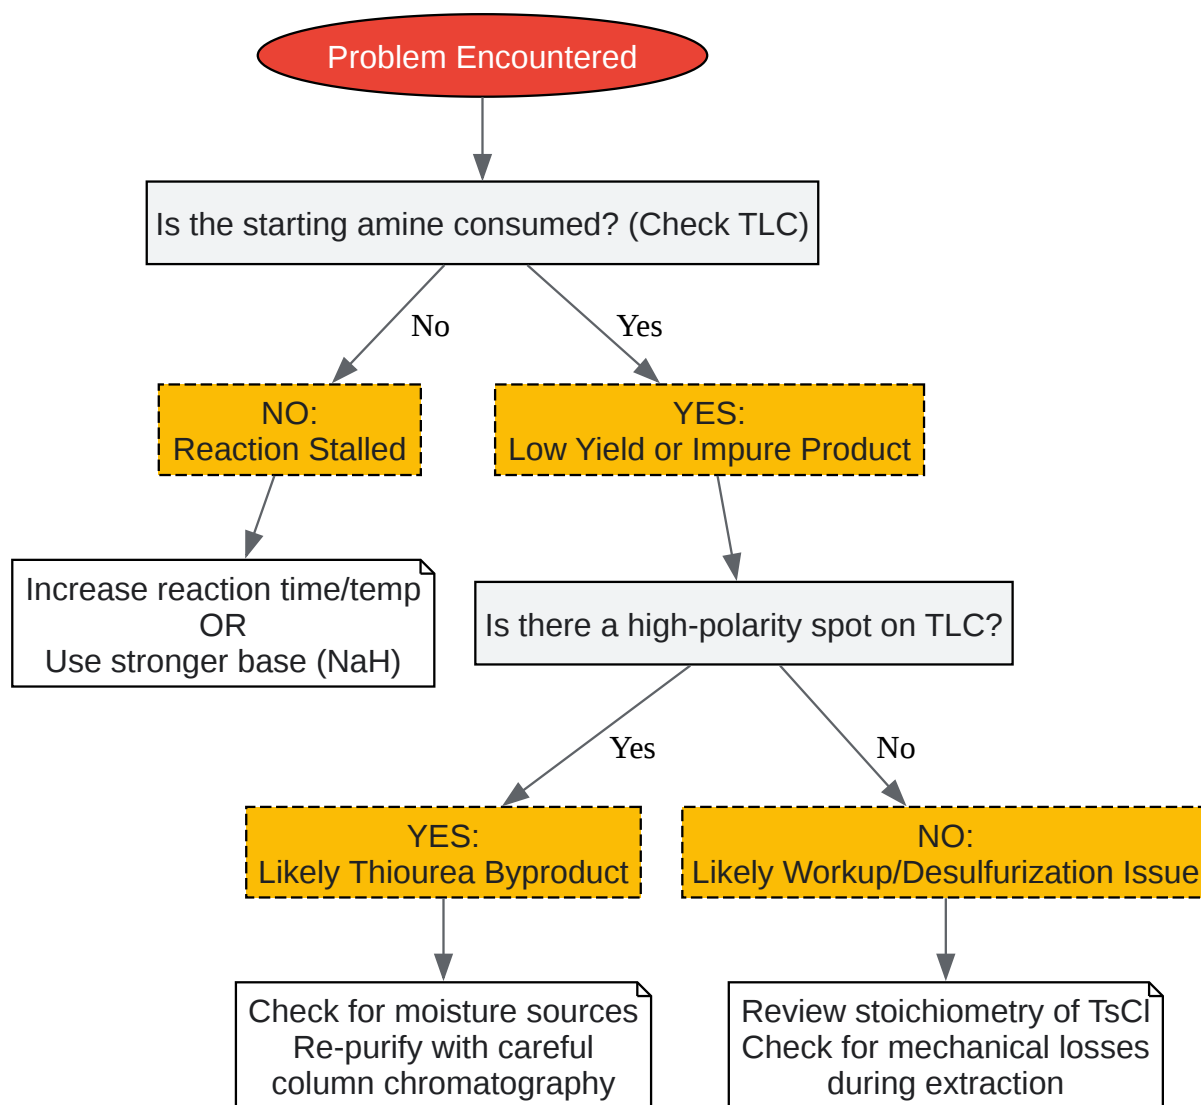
Problem Encountered

Is the starting amine consumed? (Check TLC)

No

Yes

NO:
Reaction Stalled

YES:
Low Yield or Impure Product

Increase reaction time/temp
OR
Use stronger base (NaH)

Is there a high-polarity spot on TLC?

Yes

No

YES:
Likely Thiourea Byproduct

NO:
Likely Workup/Desulfurization Issue

Check for moisture sources
Re-purify with careful
column chromatography

Review stoichiometry of TsCl
Check for mechanical losses
during extraction